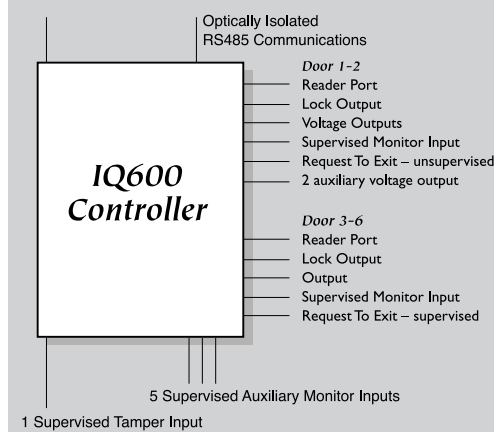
Optically Isolated
RS485 Communications

IQ600
Controller

Door 1-2
Reader Port
Lock Output
Voltage Outputs
Supervised Monitor Input
Request To Exit – unsupervised
2 auxiliary voltage output

Door 3-6
Reader Port
Lock Output
Output
Supervised Monitor Input
Request To Exit – supervised

5 Supervised Auxiliary Monitor Inputs

1 Supervised Tamper Input